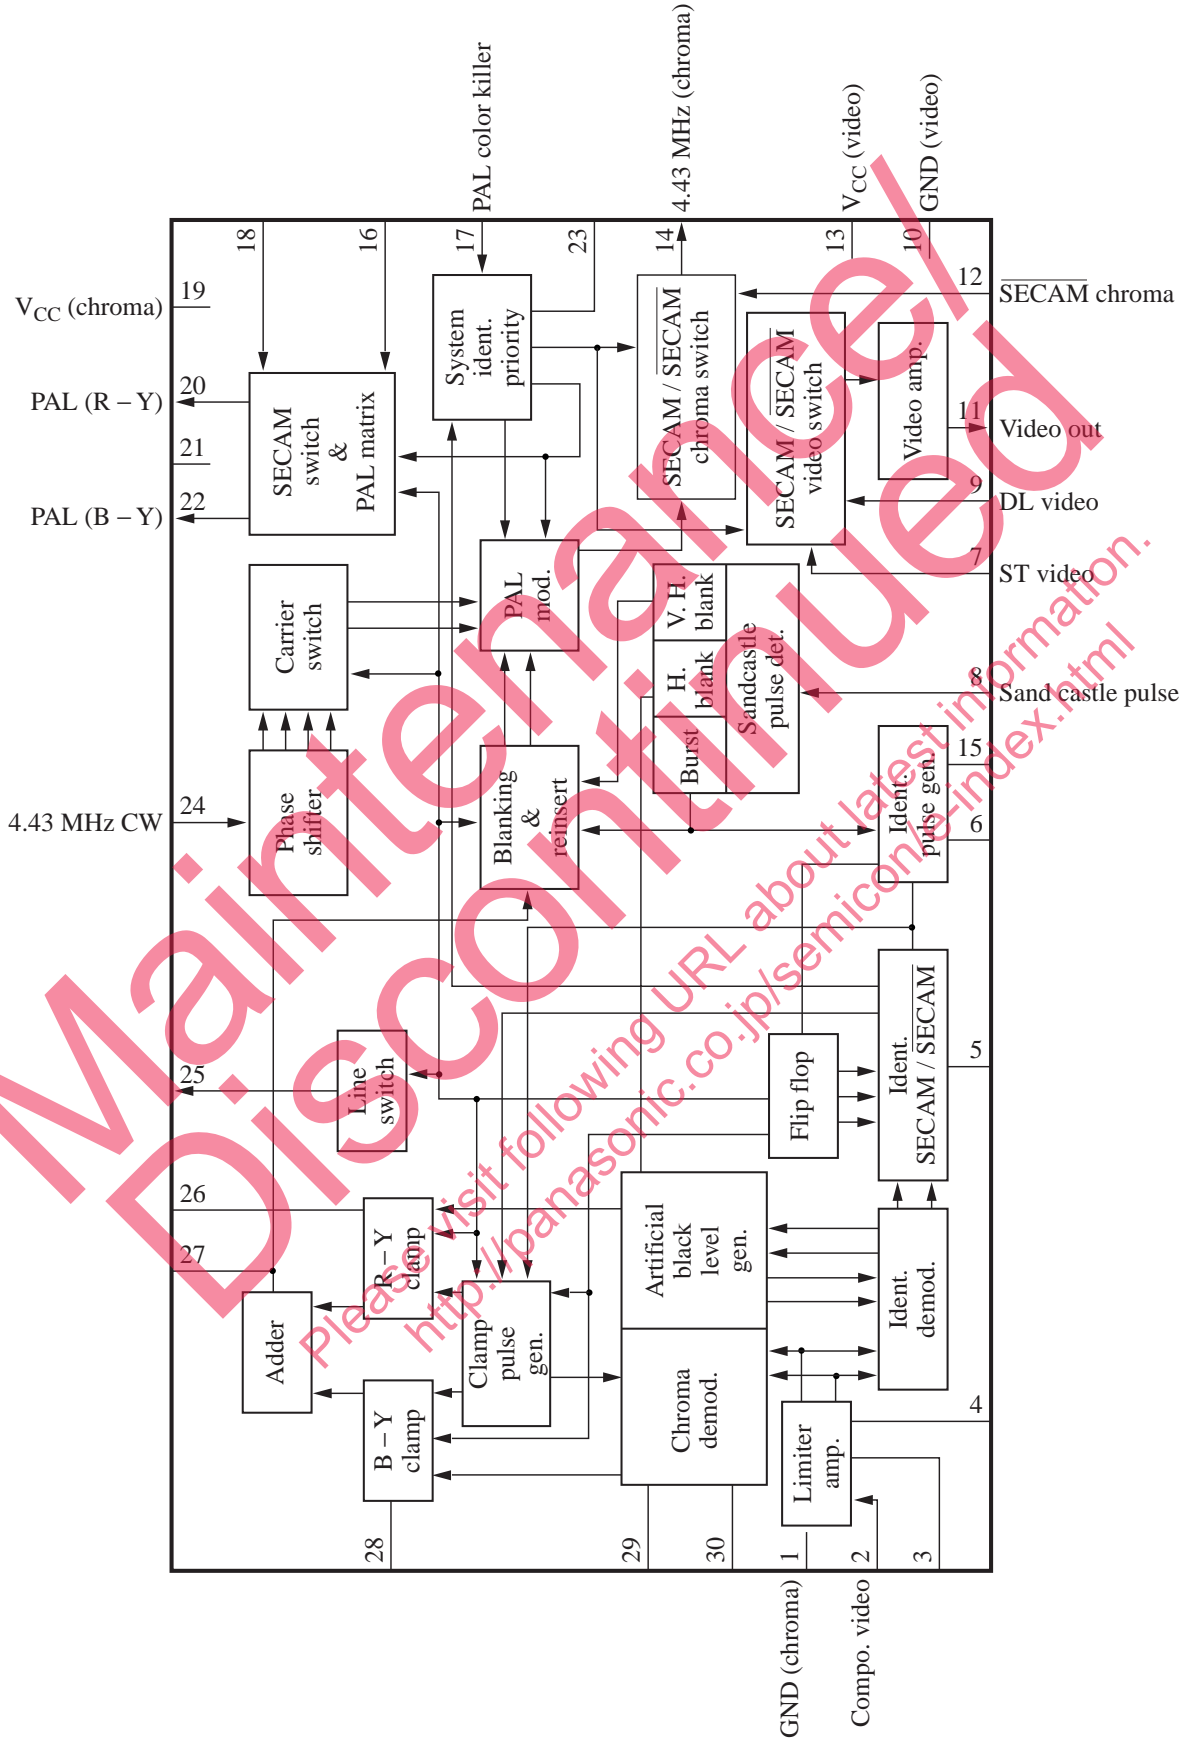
PAL color killer
4.43 MHz (chroma)
$V_{CC}$ (video)
GND (video)
18
16
17
23
14
13
10
12
$\overline{SECAM}$ chroma
$V_{CC}$ (chroma)
19
PAL (R – Y)
20
21
PAL (B – Y)
22
System ident. priority
SECAM / $\overline{SECAM}$ chroma switch
SECAM / $\overline{SECAM}$ video switch
Video amp.
11
Video out
9
DL video
7
ST video
SECAM switch & PAL matrix
Carrier switch
PAL mod.
V. H. blank
H. blank
Burst
Sandcastle pulse det.
8
Sand castle pulse
15
Ident. pulse gen.
6
24
4.43 MHz CW
Phase shifter
Blanking & reinsert
5
Ident. SECAM / $\overline{SECAM}$
Flip flop
25
Line switch
26
27
R – Y clamp
Artificial black level gen.
Ident. demod.
Adder
Clamp pulse gen.
Chroma demod.
4
B – Y clamp
Limiter amp.
28
29
30
1
2
3
GND (chroma)
Compo. video
Maintenance/Discontinued
Please visit following URL about latest information.
http://panasonic.co.jp/semicon/e-index.html